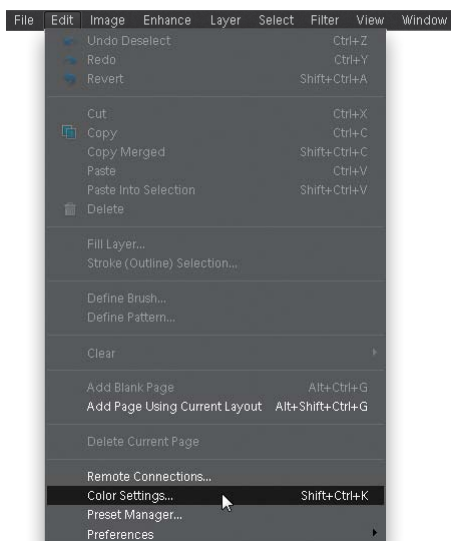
File Edit Image Enhance Layer Select Filter View Window

Undo Deselect Ctrl+Z
Redo Ctrl+Y
Revert Shift+Ctrl+A

Cut Ctrl+X
Copy Ctrl+C
Copy Merged Shift+Ctrl+C
Paste Ctrl+V
Paste Into Selection Shift+Ctrl+V
Delete

Fill Layer...
Stroke (Outline) Selection...

Define Brush...
Define Pattern...

Clear

Add Blank Page Alt+Ctrl+G
Add Page Using Current Layout Alt+Shift+Ctrl+G

Delete Current Page

Remote Connections...
Color Settings... Shift+Ctrl+K
Preset Manager...
Preferences